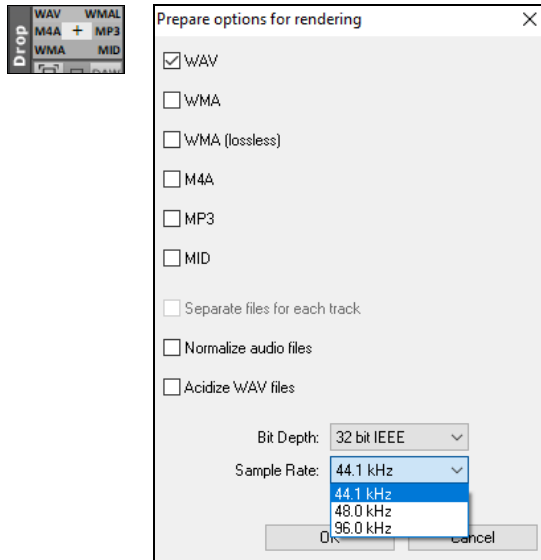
Drop
WAV WMAL
M4A + MP3
WMA MID
DAW

Prepare options for rendering
×

☑ WAV
☐ WMA
☐ WMA (lossless)
☐ M4A
☐ MP3
☐ MID

☐ Separate files for each track
☐ Normalize audio files
☐ Acidize WAV files

Bit Depth: 32 bit IEEE
Sample Rate: 44.1 kHz
44.1 kHz
48.0 kHz
96.0 kHz

OK
Cancel